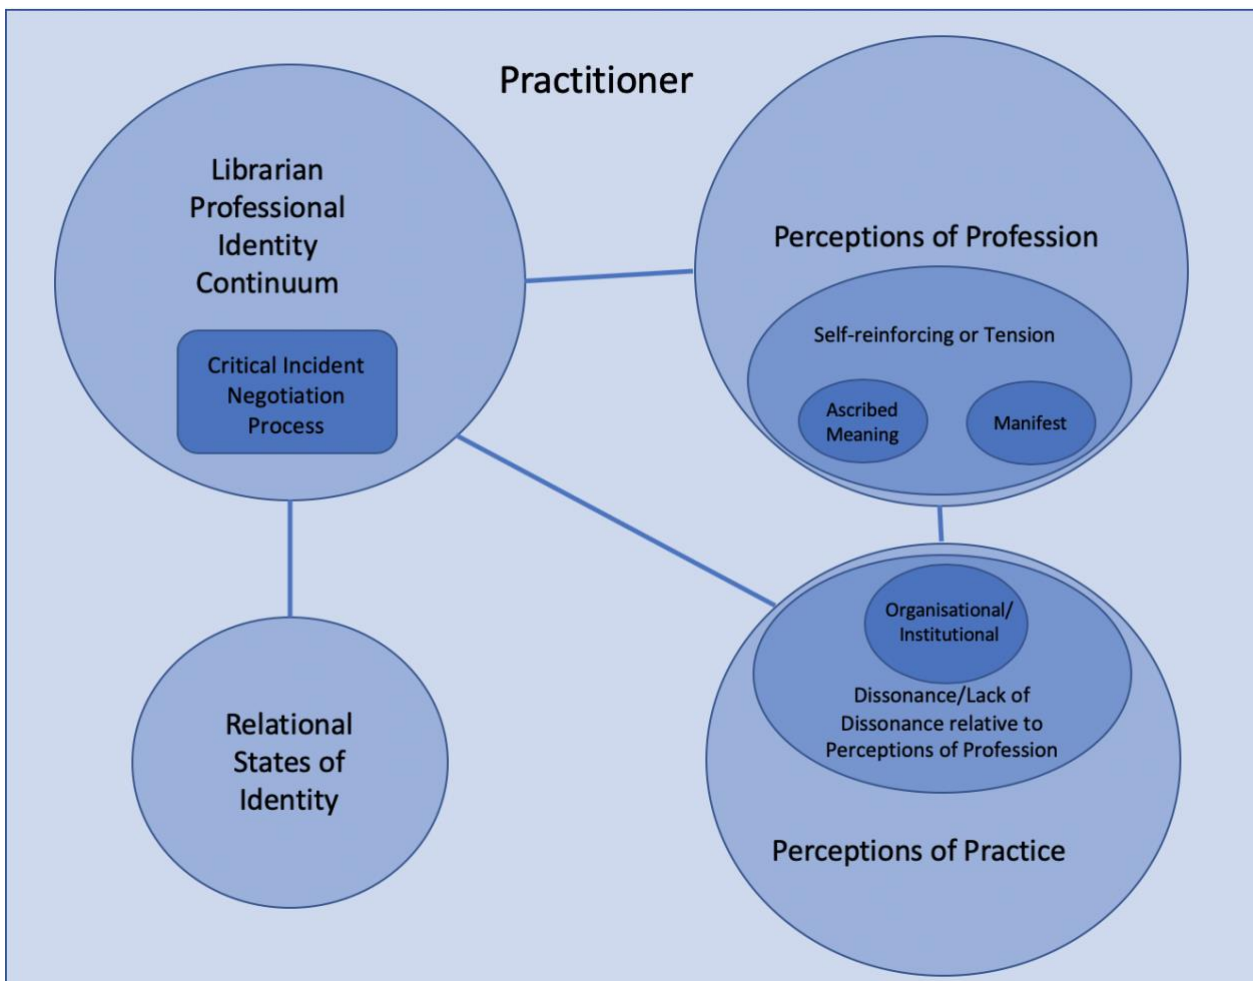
Practitioner

Librarian Professional Identity Continuum

Critical Incident Negotiation Process

Perceptions of Profession

Self-reinforcing or Tension

Ascribed Meaning

Manifest

Relational States of Identity

Organisational/ Institutional

Dissonance/Lack of Dissonance relative to Perceptions of Profession

Perceptions of Practice